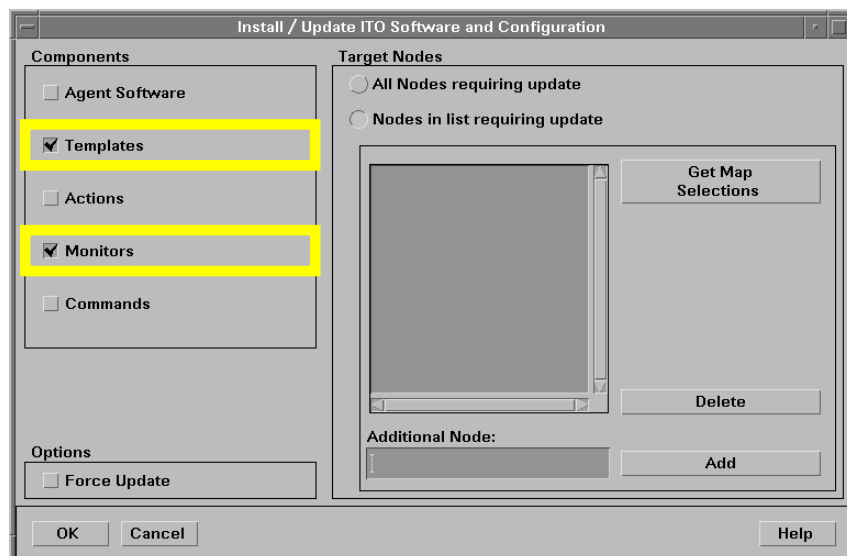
Install / Update ITO Software and Configuration

Components

Agent Software

Templates

Actions

Monitors

Commands

Target Nodes

All Nodes requiring update

Nodes in list requiring update

Get Map Selections

Delete

Additional Node:

Add

Options

Force Update

OK

Cancel

Help